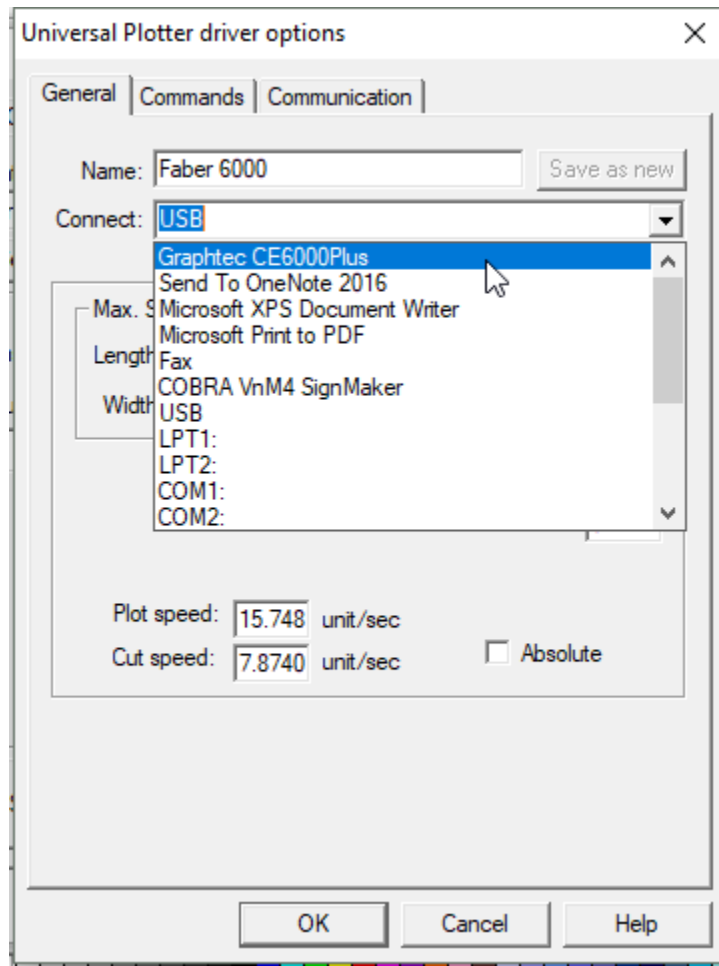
Universal Plotter driver options

General | Commands | Communication

Name: Faber 6000 Save as new

Connect: USB

Graphtec CE6000Plus
Send To OneNote 2016
Microsoft XPS Document Writer
Microsoft Print to PDF
Fax
COBRA VnM4 SignMaker
USB
LPT1:
LPT2:
COM1:
COM2:

Max. S
Length
Width

Plot speed: 15.748 unit/sec
Cut speed: 7.8740 unit/sec
Absolute

OK Cancel Help